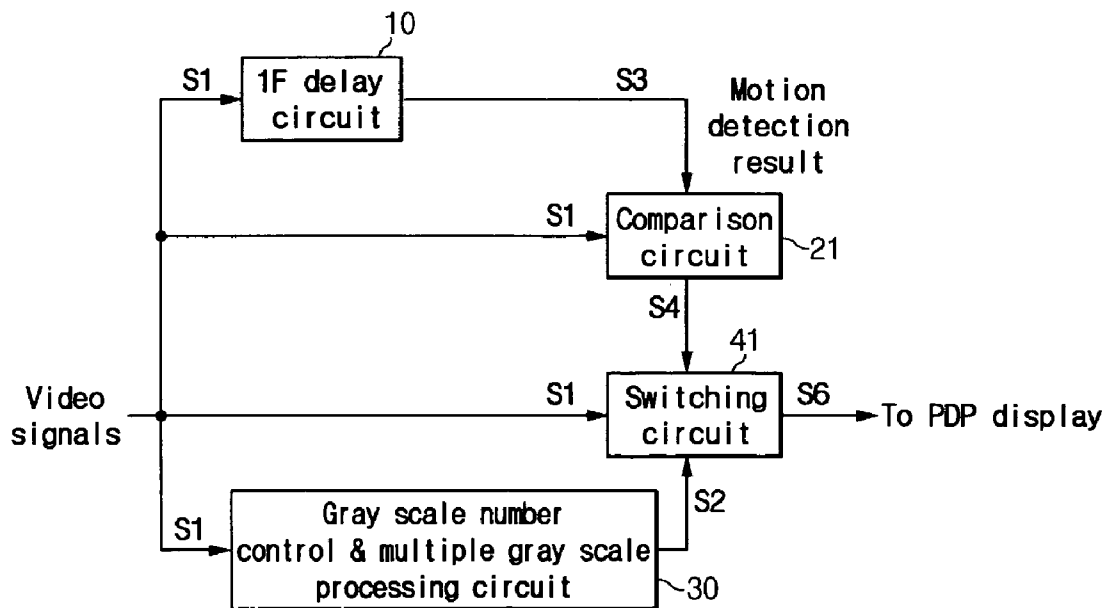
10

S1

1F delay circuit

S3

Motion detection result

S1

Comparison circuit

21

S4

41

Video signals

S1

Switching circuit

S6

To PDP display

S2

S1

Gray scale number control & multiple gray scale processing circuit

30